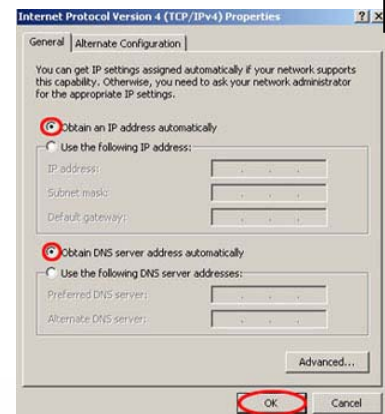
Internet Protocol Version 4 (TCP/IPv4) Properties ? X

General | Alternate Configuration

You can get IP settings assigned automatically if your network supports this capability. Otherwise, you need to ask your network administrator for the appropriate IP settings.

Obtain an IP address automatically

Use the following IP address:

IP address:

Subnet mask:

Default gateway:

Obtain DNS server address automatically

Use the following DNS server addresses:

Preferred DNS server:

Alternate DNS server:

Advanced...

OK

Cancel